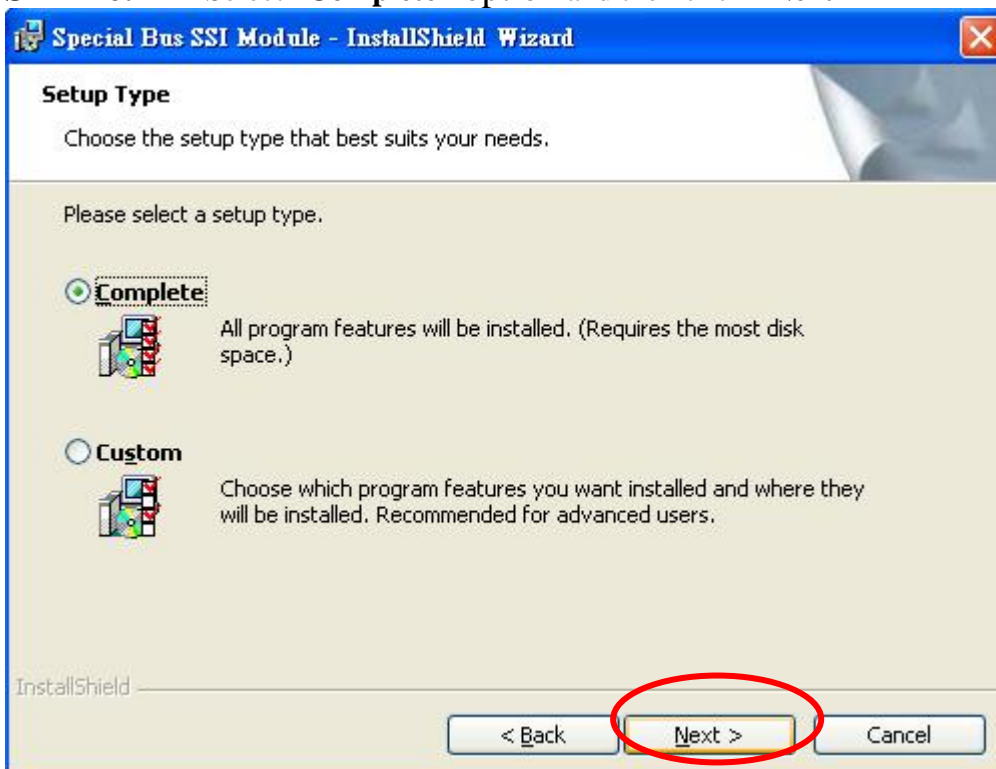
Special Bus SSI Module - InstallShield Wizard

Setup Type

Choose the setup type that best suits your needs.

Please select a setup type.

Complete

All program features will be installed. (Requires the most disk space.)

Custom

Choose which program features you want installed and where they will be installed. Recommended for advanced users.

InstallShield

< Back

Next >

Cancel